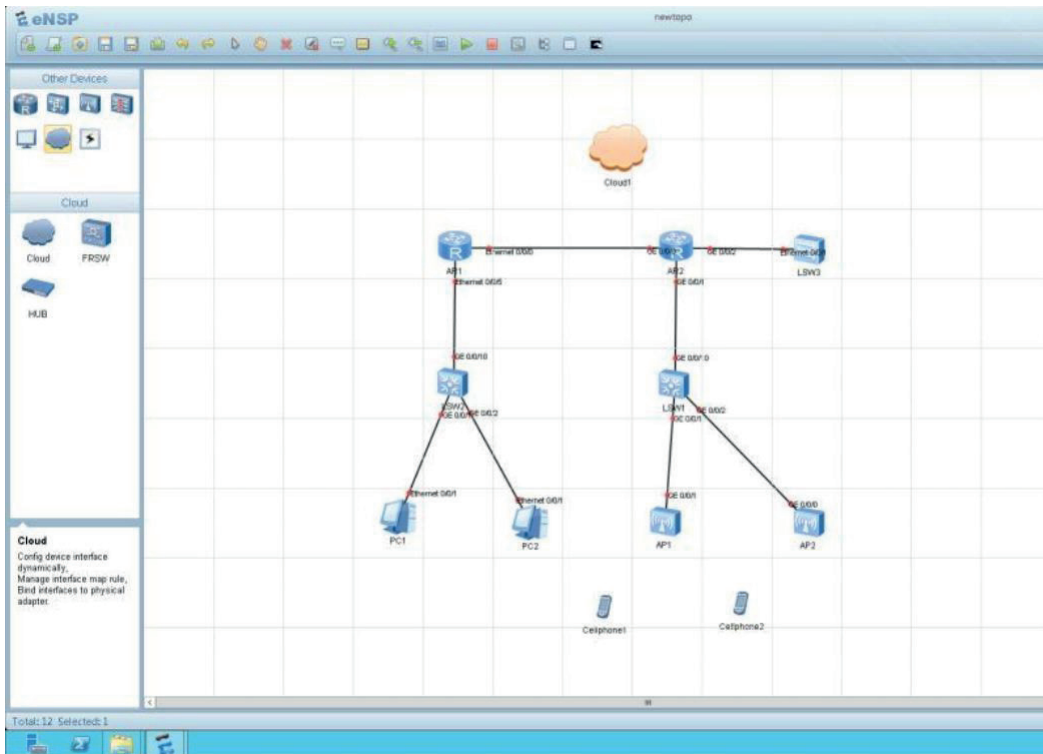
eNSP

newtopo

Other Devices

Cloud

Cloud

FRSW

HUB

Cloud

Config device interface dynamically,
Manage interface map rule,
Bind interfaces to physical adapter.

Cloud1

AR1

Ethernet 0/0/0

GE 0/0/2

AR2

GE 0/0/2

Ethernet 0/0/1

LSW3

Ethernet 0/0/5

GE 0/0/1

GE 0/0/10

GE 0/0/10

LSW2

GE 0/0/1

GE 0/0/2

LSW1

GE 0/0/1

GE 0/0/2

Ethernet 0/0/1

Ethernet 0/0/1

GE 0/0/1

GE 0/0/0

PC1

PC2

AP1

AP2

Cellphone1

Cellphone2

Total: 12 Selected: 1